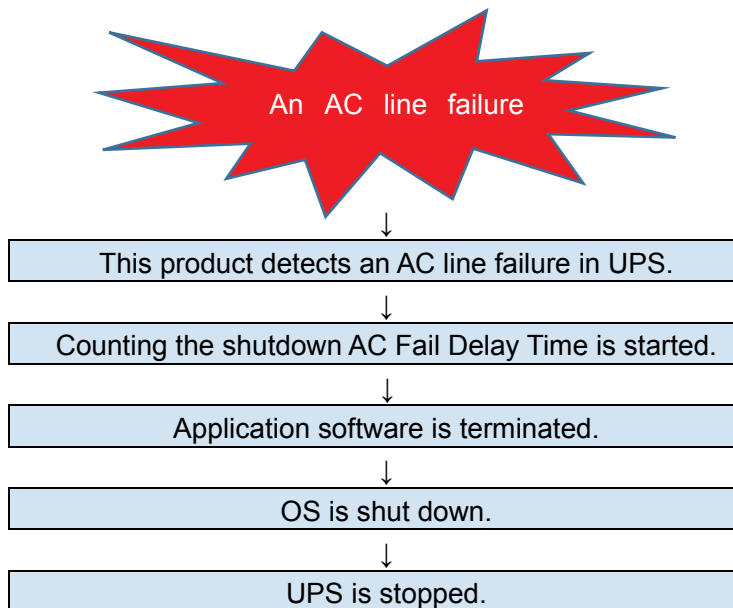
An AC line failure

↓

This product detects an AC line failure in UPS.

↓

Counting the shutdown AC Fail Delay Time is started.

↓

Application software is terminated.

↓

OS is shut down.

↓

UPS is stopped.